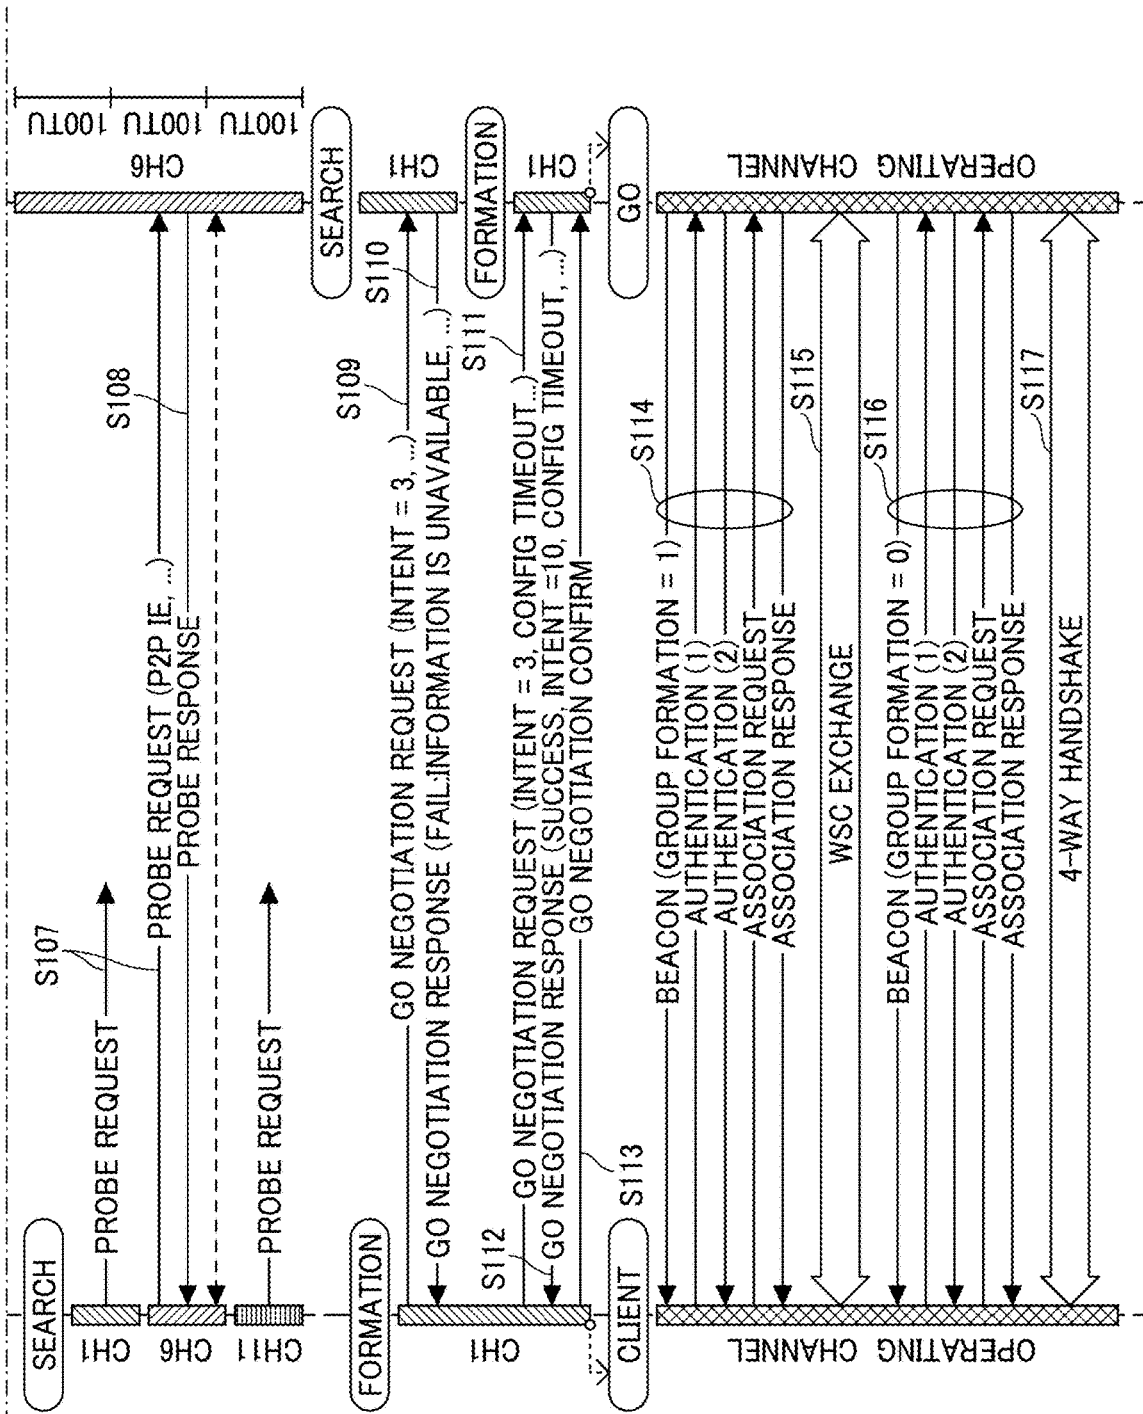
100TU 100TU 100TU
CH6
SEARCH
CH1
FORMATION
CH1
GO
OPERATING CHANNEL

SEARCH
CH1
CH6
CH11
FORMATION
CH1
CLIENT
OPERATING CHANNEL

S107
PROBE REQUEST
PROBE REQUEST (P2P IE, ...)
PROBE RESPONSE
S108
PROBE REQUEST

S109
GO NEGOTIATION REQUEST (INTENT = 3, ...)
S110
GO NEGOTIATION RESPONSE (FAIL:INFORMATION IS UNAVAILABLE, ...)
S111
GO NEGOTIATION REQUEST (INTENT = 3, CONFIG TIMEOUT...)
S112
GO NEGOTIATION RESPONSE (SUCCESS, INTENT =10, CONFIG TIMEOUT, ...)
GO NEGOTIATION CONFIRM
S113

S114
BEACON (GROUP FORMATION = 1)
AUTHENTICATION (1)
AUTHENTICATION (2)
ASSOCIATION REQUEST
ASSOCIATION RESPONSE
S115
WSC EXCHANGE
S116
BEACON (GROUP FORMATION = 0)
AUTHENTICATION (1)
AUTHENTICATION (2)
ASSOCIATION REQUEST
ASSOCIATION RESPONSE
S117
4-WAY HANDSHAKE